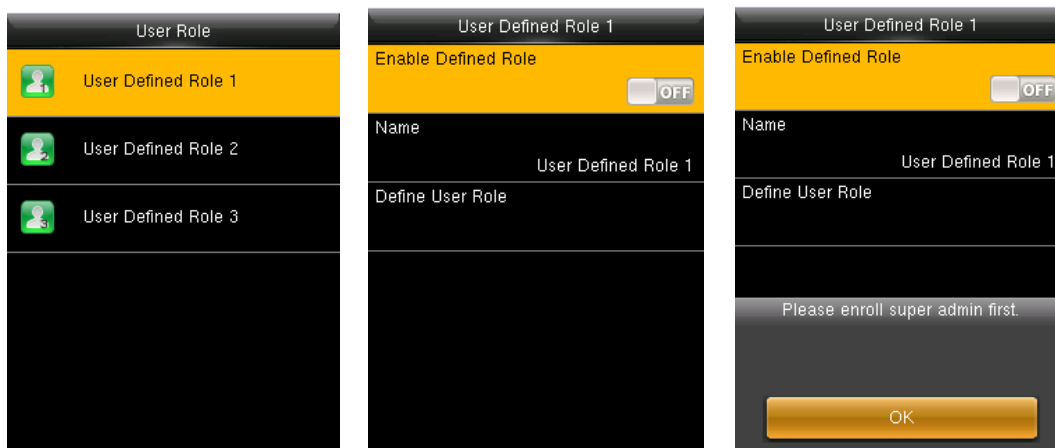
User Role

User Defined Role 1

User Defined Role 2

User Defined Role 3

User Defined Role 1

Enable Defined Role

OFF

Name

User Defined Role 1

Define User Role

User Defined Role 1

Enable Defined Role

OFF

Name

User Defined Role 1

Define User Role

Please enroll super admin first.

OK